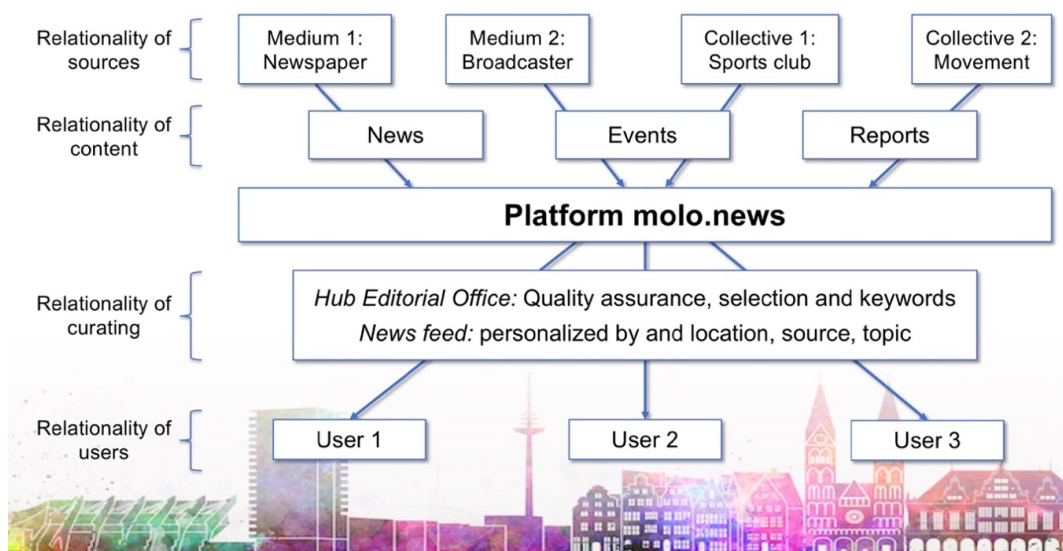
Relationality of sources

Medium 1: Newspaper

Medium 2: Broadcaster

Collective 1: Sports club

Collective 2: Movement

Relationality of content

News

Events

Reports

Platform molo.news

Relationality of curating

*Hub Editorial Office:* Quality assurance, selection and keywords
*News feed:* personalized by and location, source, topic

Relationality of users

User 1

User 2

User 3